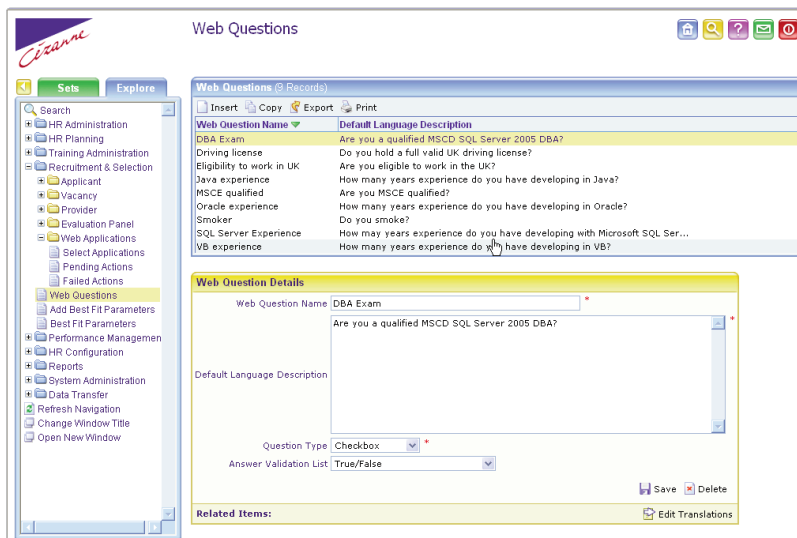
Cizanne

Web Questions

Sets Explore

Search
HR Administration
HR Planning
Training Administration
Recruitment & Selection
Applicant
Vacancy
Provider
Evaluation Panel
Web Applications
Select Applications
Pending Actions
Failed Actions
Web Questions
Add Best Fit Parameters
Best Fit Parameters
Performance Managemen
HR Configuration
Reports
System Administration
Data Transfer
Refresh Navigation
Change Window Title
Open New Window

Web Questions (9 Records)

Insert Copy Export Print

| Web Question Name | Default Language Description |
|---|---|
| DBA Exam | Are you a qualified MSCD SQL Server 2005 DBA? |
| Driving license | Do you hold a full valid UK driving license? |
| Eligibility to work in UK | Are you eligible to work in the UK? |
| Java experience | How many years experience do you have developing in Java? |
| MSCE qualified | Are you MSCE qualified? |
| Oracle experience | How many years experience do you have developing in Oracle? |
| Smoker | Do you smoke? |
| SQL Server Experience | How may years experience do you have developing with Microsoft SQL Ser... |
| VB experience | How many years experience do you have developing in VB? |

Web Question Details

Web Question Name DBA Exam *

Default Language Description Are you a qualified MSCD SQL Server 2005 DBA? *

Question Type Checkbox *

Answer Validation List True/False

Save Delete

Related Items: Edit Translations